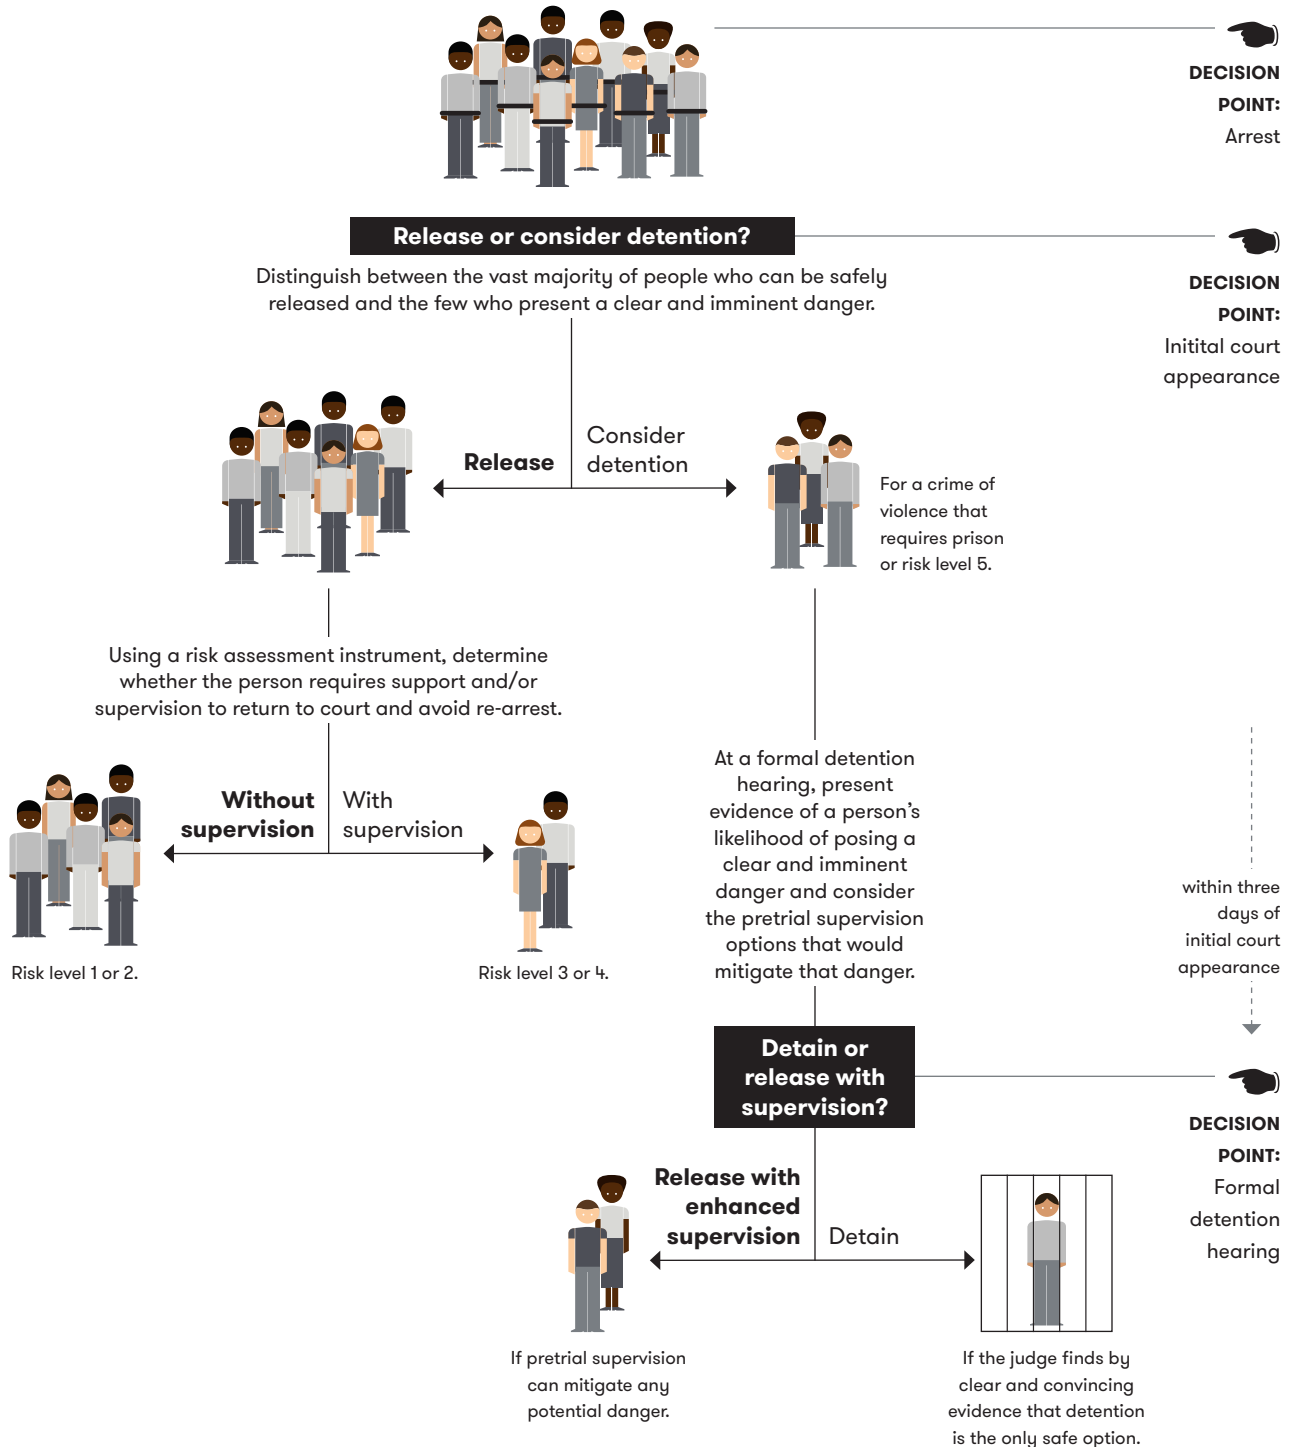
DECISION POINT: Arrest

Release or consider detention?

Distinguish between the vast majority of people who can be safely released and the few who present a clear and imminent danger.

DECISION POINT: Initital court appearance

Release

Consider detention

For a crime of violence that requires prison or risk level 5.

Using a risk assessment instrument, determine whether the person requires support and/or supervision to return to court and avoid re-arrest.

Without supervision

With supervision

Risk level 1 or 2.

Risk level 3 or 4.

At a formal detention hearing, present evidence of a person's likelihood of posing a clear and imminent danger and consider the pretrial supervision options that would mitigate that danger.

within three days of initial court appearance

Detain or release with supervision?

DECISION POINT: Formal detention hearing

Release with enhanced supervision

Detain

If pretrial supervision can mitigate any potential danger.

If the judge finds by clear and convincing evidence that detention is the only safe option.